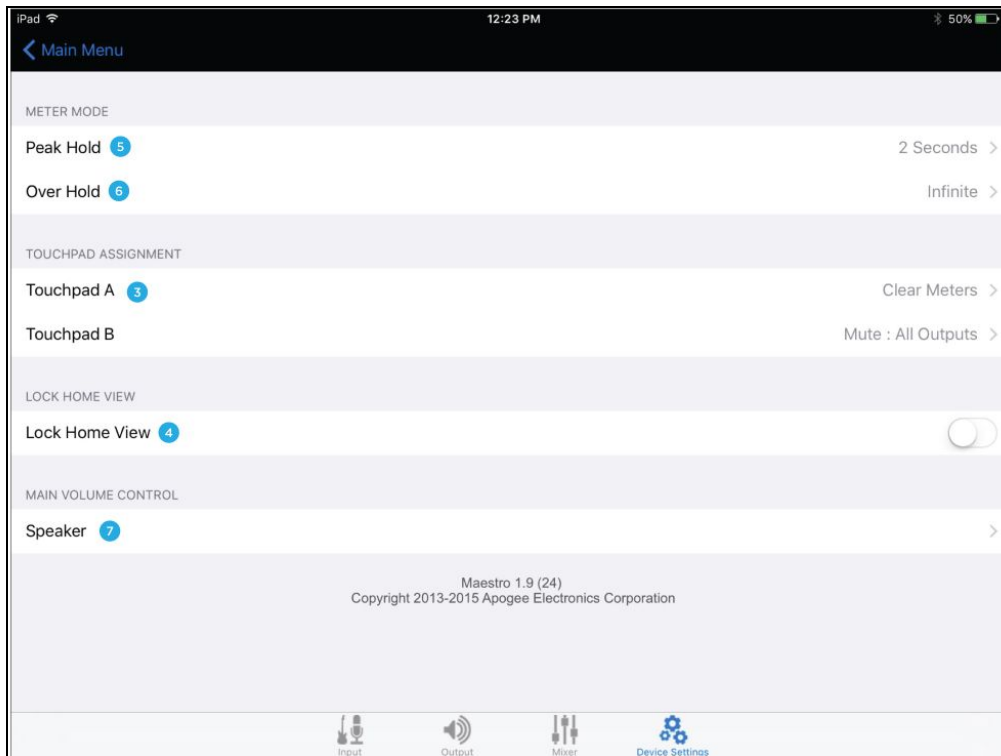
iPad 12:23 PM 50%

Main Menu

METER MODE

Peak Hold 5 2 Seconds

Over Hold 6 Infinite

TOUCHPAD ASSIGNMENT

Touchpad A 3 Clear Meters

Touchpad B Mute : All Outputs

LOCK HOME VIEW

Lock Home View 4

MAIN VOLUME CONTROL

Speaker 7

Maestro 1.9 (24)
Copyright 2013-2015 Apogee Electronics Corporation

Input Output Mixer Device Settings